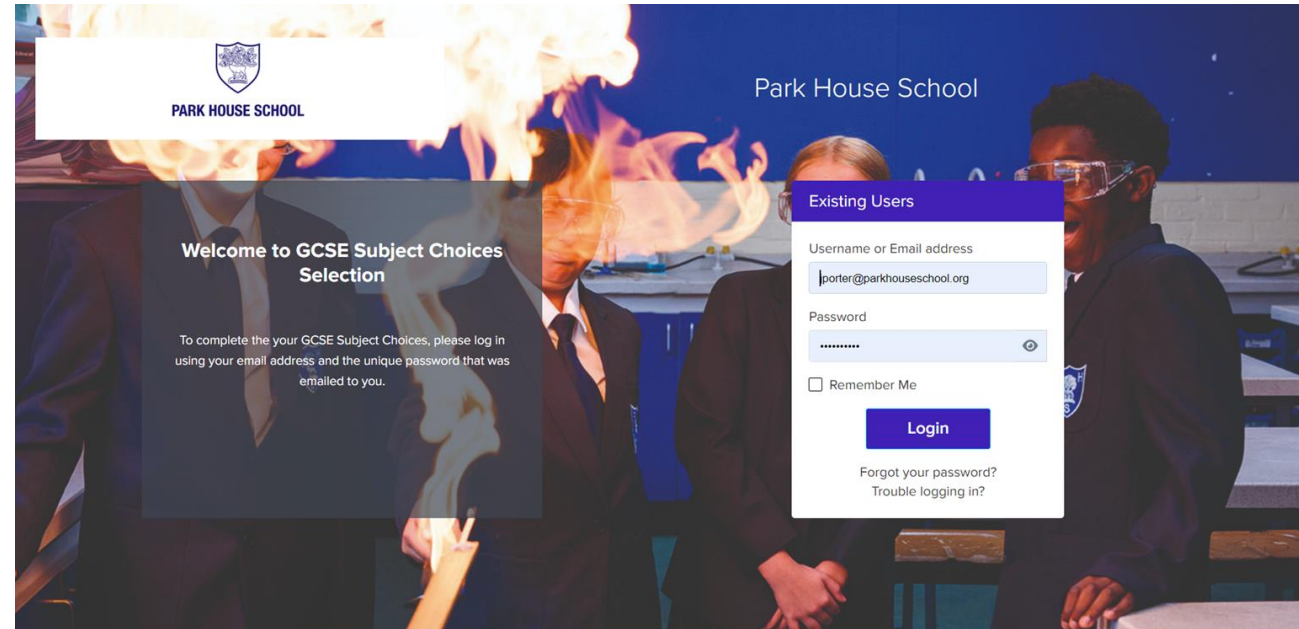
PARK HOUSE SCHOOL

Park House School

Welcome to GCSE Subject Choices Selection

To complete the your GCSE Subject Choices, please log in using your email address and the unique password that was emailed to you.

Existing Users

Username or Email address

porter@parkhouseschool.org

Password

••••••••••

Remember Me

Login

Forgot your password?
Trouble logging in?